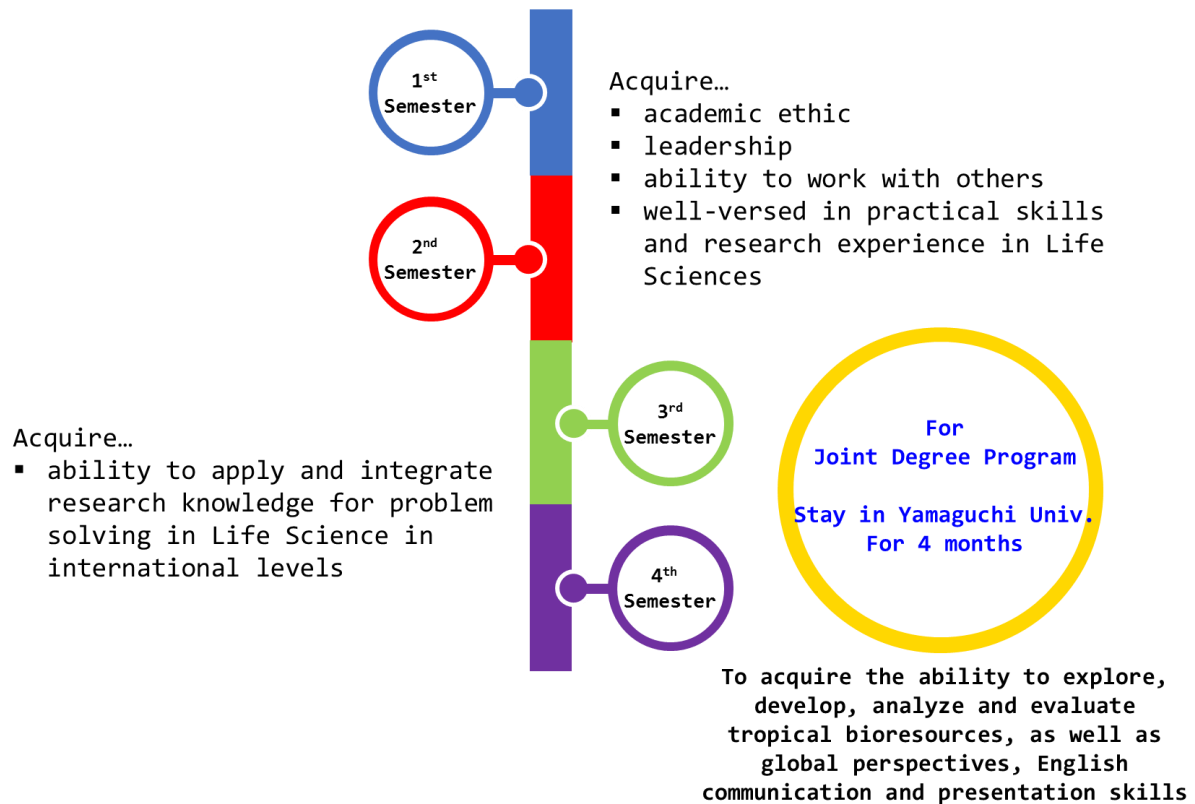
1$^{st}$ Semester

Acquire…
▪ academic ethic
▪ leadership
▪ ability to work with others
▪ well-versed in practical skills and research experience in Life Sciences

2$^{nd}$ Semester

3$^{rd}$ Semester

Acquire…
▪ ability to apply and integrate research knowledge for problem solving in Life Science in international levels

For
Joint Degree Program

Stay in Yamaguchi Univ.
For 4 months

4$^{th}$ Semester

To acquire the ability to explore, develop, analyze and evaluate tropical bioresources, as well as global perspectives, English communication and presentation skills